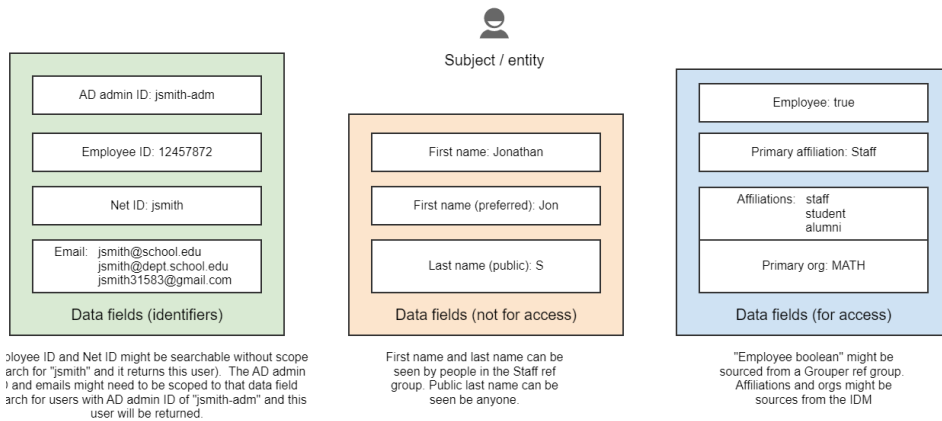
Subject / entity

AD admin ID: jsmith-adm

Employee ID: 12457872

Net ID: jsmith

Email: jsmith@school.edu
jsmith@dept.school.edu
jsmith31583@gmail.com

Data fields (identifiers)

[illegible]ployee ID and Net ID might be searchable without scope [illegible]arch for "jsmith" and it returns this user). The AD admin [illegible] and emails might need to be scoped to that data field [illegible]arch for users with AD admin ID of "jsmith-adm" and this user will be returned.

First name: Jonathan

First name (preferred): Jon

Last name (public): S

Data fields (not for access)

First name and last name can be seen by people in the Staff ref group. Public last name can be seen be anyone.

Employee: true

Primary affiliation: Staff

Affiliations: staff
student
alumni

Primary org: MATH

Data fields (for access)

"Employee boolean" might be sourced from a Grouper ref group. Affiliations and orgs might be sources from the IDM